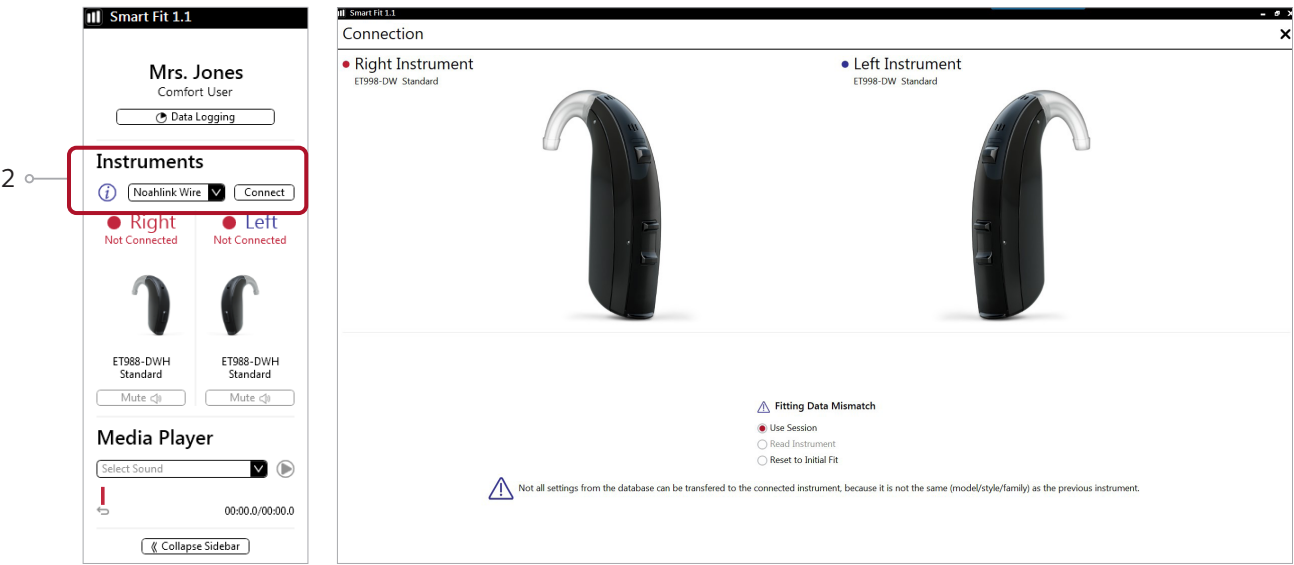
Smart Fit 1.1

Mrs. Jones
Comfort User

Data Logging

2

Instruments

Noahlink Wire

Connect

Right
Not Connected

Left
Not Connected

ET988-DWH
Standard

ET988-DWH
Standard

Mute

Mute

Media Player

Select Sound

00:00.0/00:00.0

Collapse Sidebar

Smart Fit 1.1

Connection

Right Instrument
ET998-DW Standard

Left Instrument
ET998-DW Standard

Fitting Data Mismatch

Use Session

Read Instrument

Reset to Initial Fit

Not all settings from the database can be transfered to the connected instrument, because it is not the same (model/style/family) as the previous instrument.